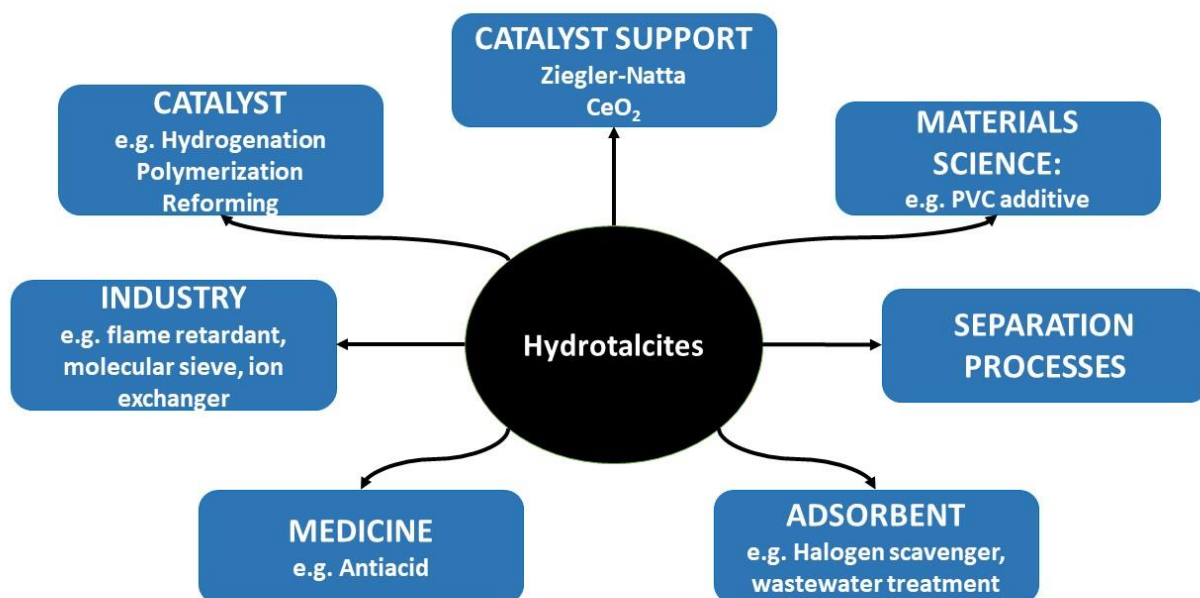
CATALYST SUPPORT
Ziegler-Natta
$CeO_2$

CATALYST
e.g. Hydrogenation
Polymerization
Reforming

MATERIALS SCIENCE:
e.g. PVC additive

INDUSTRY
e.g. flame retardant, molecular sieve, ion exchanger

Hydrotalcites

SEPARATION PROCESSES

MEDICINE
e.g. Antiacid

ADSORBENT
e.g. Halogen scavenger, wastewater treatment